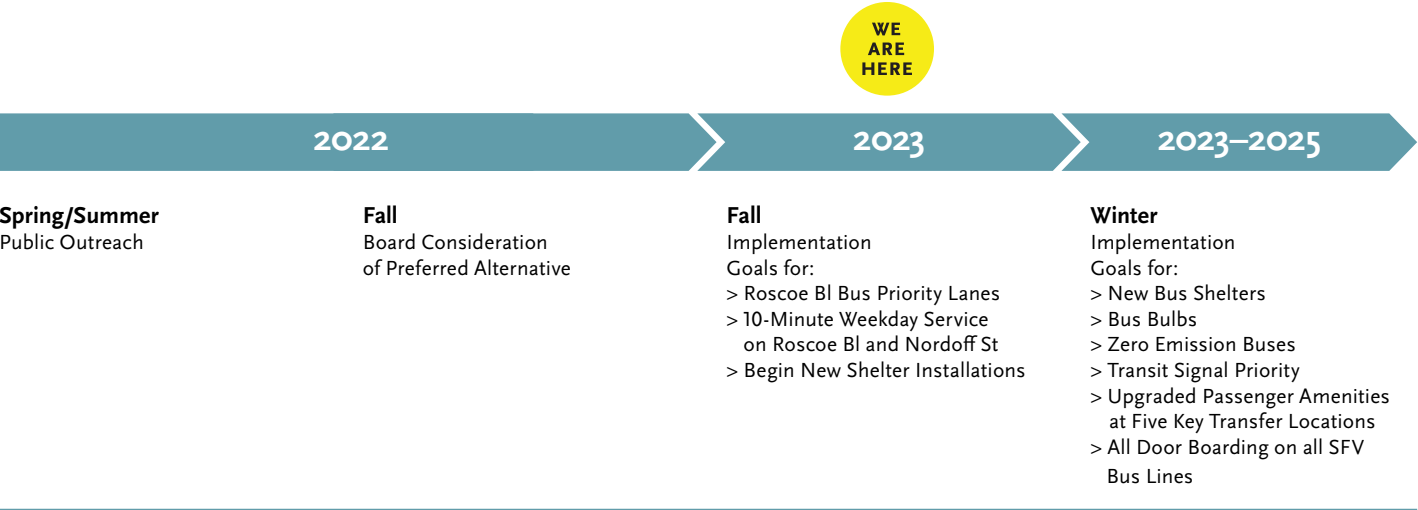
WE ARE HERE

2022

2023

2023–2025

**Spring/Summer**
Public Outreach

**Fall**
Board Consideration of Preferred Alternative

**Fall**
Implementation Goals for:
> Roscoe Bl Bus Priority Lanes
> 10-Minute Weekday Service on Roscoe Bl and Nordoff St
> Begin New Shelter Installations

**Winter**
Implementation Goals for:
> New Bus Shelters
> Bus Bulbs
> Zero Emission Buses
> Transit Signal Priority
> Upgraded Passenger Amenities at Five Key Transfer Locations
> All Door Boarding on all SFV Bus Lines